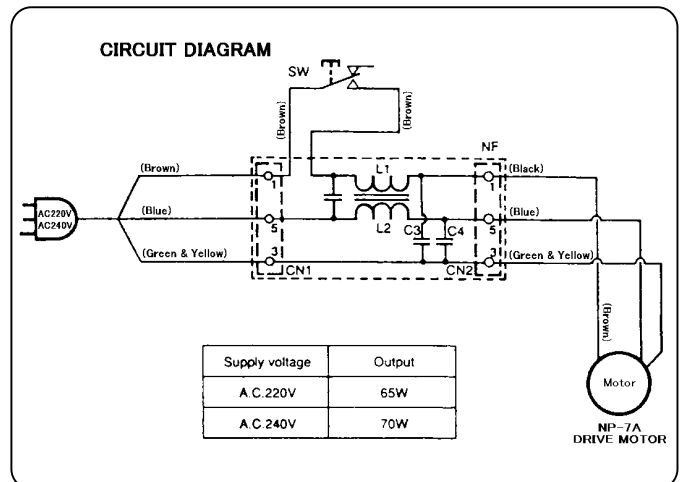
CIRCUIT DIAGRAM

SW

(Brown)

(Brown)

NF

(Brown)

(Black)

L1

AC220V
AC240V

(Blue)

(Blue)

L2

C3

C4

(Green & Yellow)

(Green & Yellow)

1

5

3

CN1

1

5

3

CN2

(Brown)

| Supply voltage | Output |
|---|---|
| A.C.220V | 65W |
| A.C.240V | 70W |

Motor

NP-7A
DRIVE MOTOR